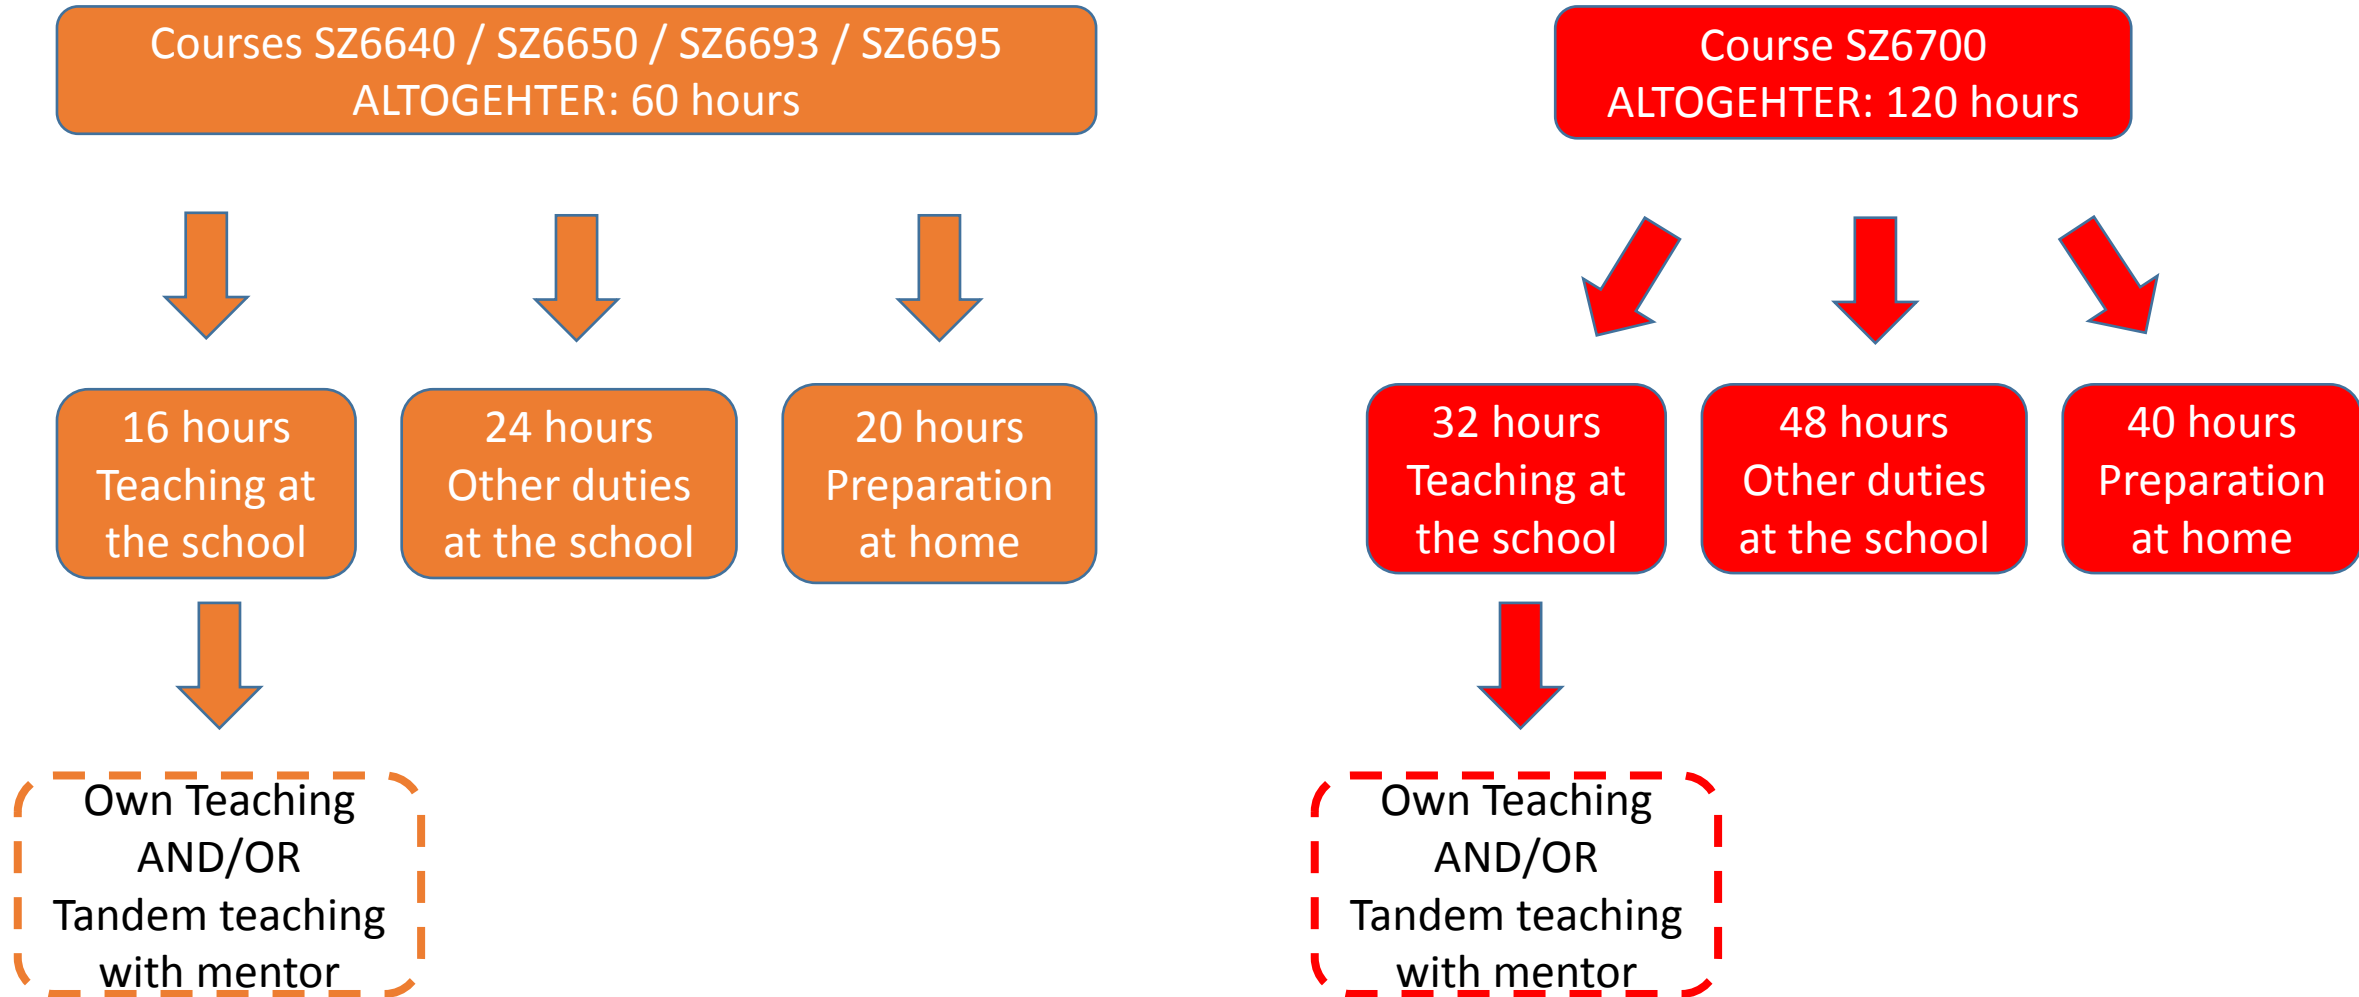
Courses SZ6640 / SZ6650 / SZ6693 / SZ6695
ALTOGEHTER: 60 hours

16 hours Teaching at the school

24 hours Other duties at the school

20 hours Preparation at home

Own Teaching AND/OR Tandem teaching with mentor

Course SZ6700
ALTOGEHTER: 120 hours

32 hours Teaching at the school

48 hours Other duties at the school

40 hours Preparation at home

Own Teaching AND/OR Tandem teaching with mentor